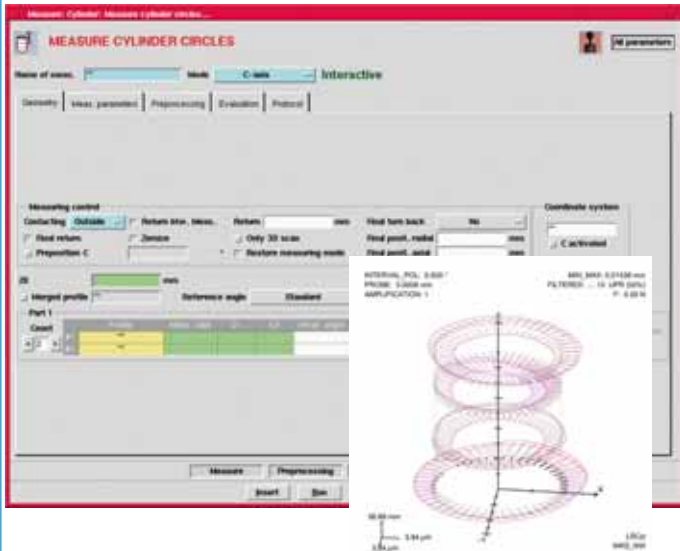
Measure: Cylinder: Measure cylinder circles

MEASURE CYLINDER CIRCLES

All parameters

Name of meas. | Mode C-axis | Interactive

Geometry | Meas. parameters | Preprocessing | Evaluation | Protocol

Measuring control

Contacting Outside | Return btw. meas. | Return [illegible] mm | Final turn back No | Coordinate system

Final return | Zenice | Only 3D scan | Final posit. radial mm | C activated

Preposition C | Restore measuring mode | Final posit. axial mm

Z0 mm

Merged profile | Reference angle | Standard

Part 1

Count

INTERVAL POL: 0.600 °
PROBE: 3.0000 mm
AMPLIFICATION: 1

MIN_MAX: 0.01438 mm
FILTERED: ... 15 UPR (50%)
F: 0.00 N

Measure | Preprocessing

Insert | Bm

LSCz
MKS_000